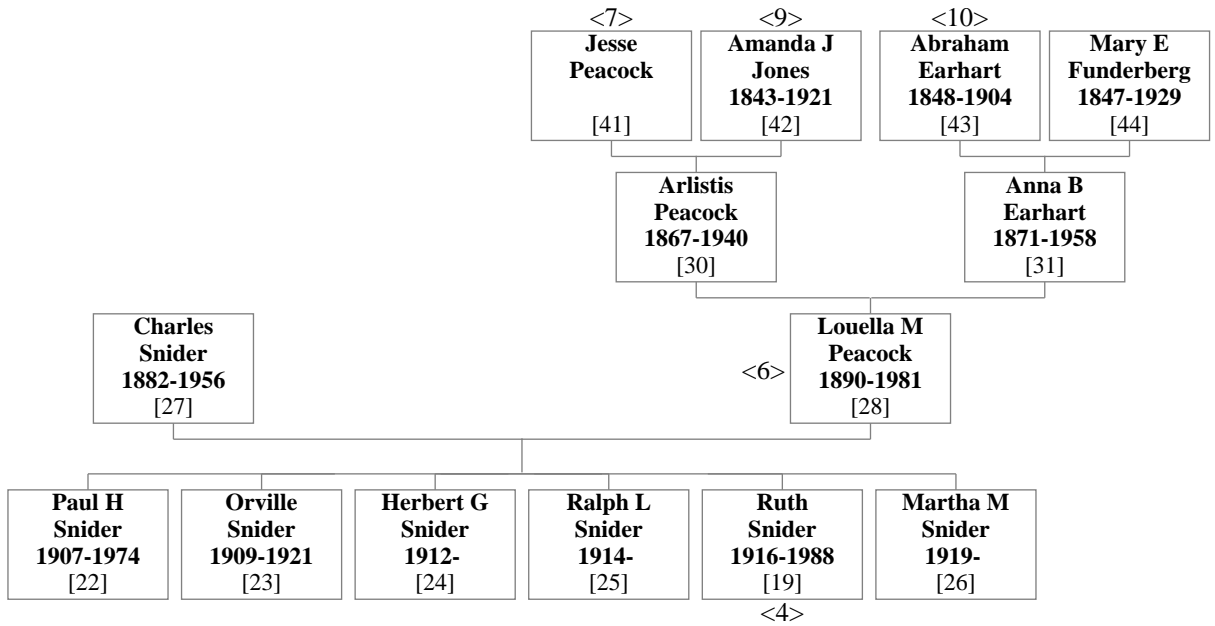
<7>
Jesse Peacock
[41]

<9>
Amanda J Jones 1843-1921
[42]

<10>
Abraham Earhart 1848-1904
[43]

Mary E Funderberg 1847-1929
[44]

Arlistis Peacock 1867-1940
[30]

Anna B Earhart 1871-1958
[31]

Charles Snider 1882-1956
[27]

<6>
Louella M Peacock 1890-1981
[28]

Paul H Snider 1907-1974
[22]

Orville Snider 1909-1921
[23]

Herbert G Snider 1912-
[24]

Ralph L Snider 1914-
[25]

Ruth Snider 1916-1988
[19]
<4>

Martha M Snider 1919-
[26]